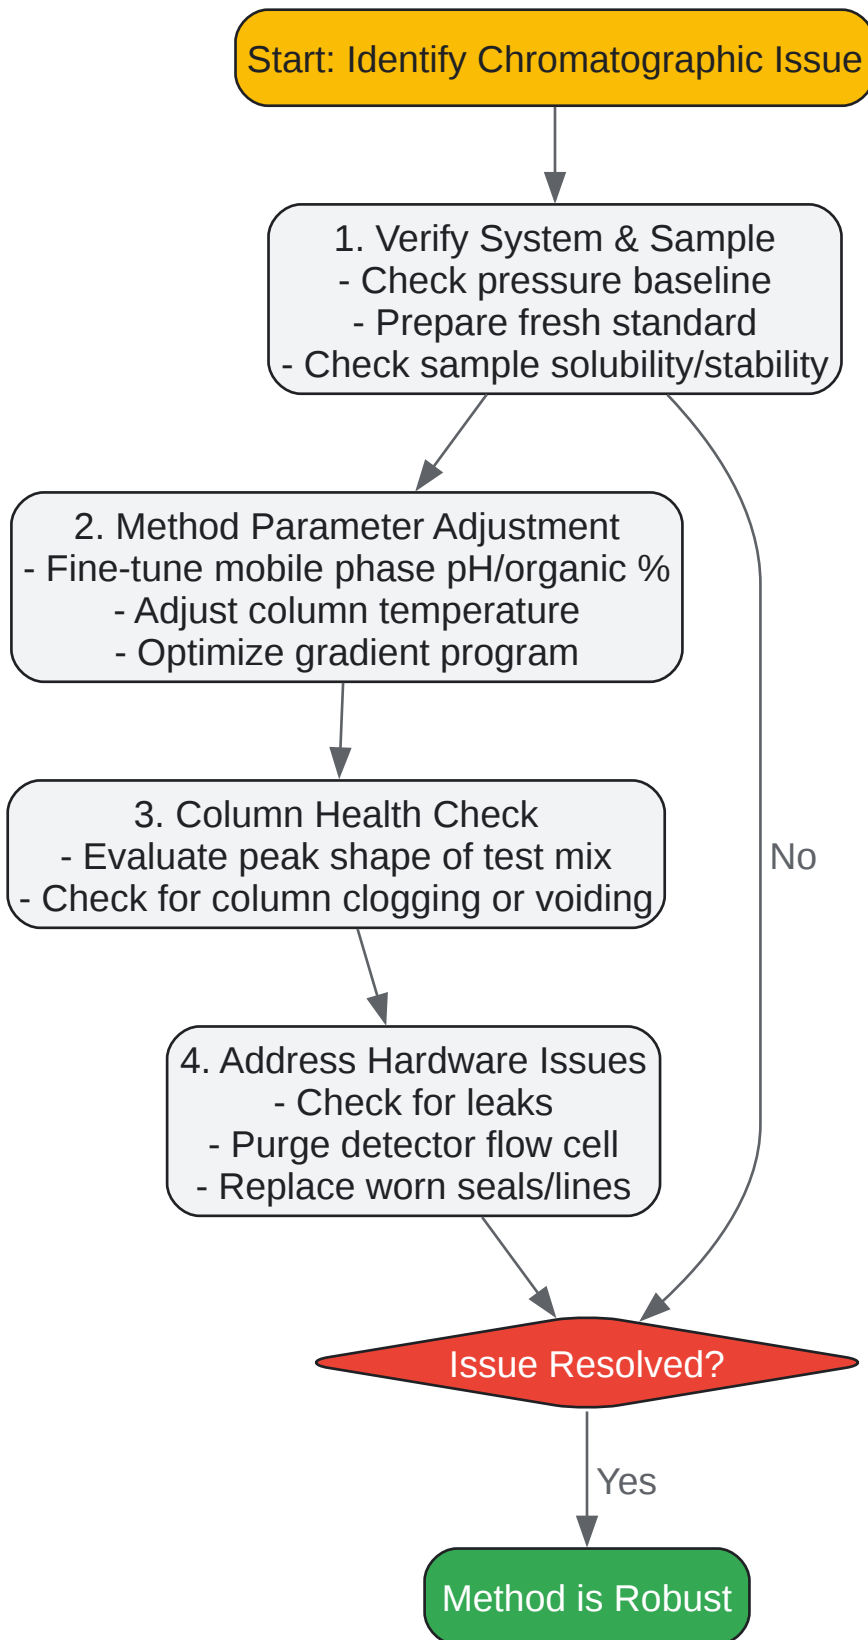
Start: Identify Chromatographic Issue

1. Verify System & Sample
- Check pressure baseline
- Prepare fresh standard
- Check sample solubility/stability

2. Method Parameter Adjustment
- Fine-tune mobile phase pH/organic %
- Adjust column temperature
- Optimize gradient program

3. Column Health Check
- Evaluate peak shape of test mix
- Check for column clogging or voiding

No

4. Address Hardware Issues
- Check for leaks
- Purge detector flow cell
- Replace worn seals/lines

Issue Resolved?

Yes

Method is Robust